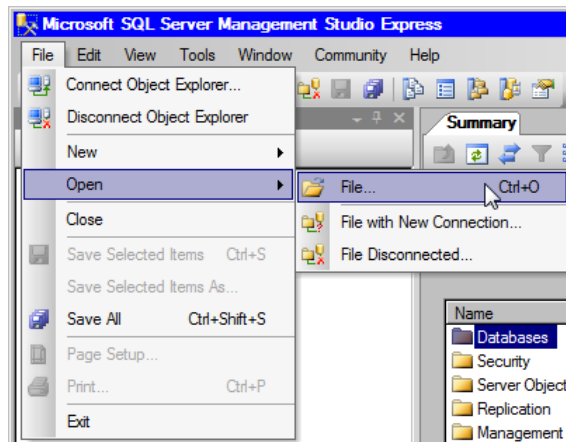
Microsoft SQL Server Management Studio Express

File Edit View Tools Window Community Help

Connect Object Explorer...
Disconnect Object Explorer
New
Open
Close
Save Selected Items Ctrl+S
Save Selected Items As...
Save All Ctrl+Shift+S
Page Setup...
Print... Ctrl+P
Exit

File... Ctrl+O
File with New Connection...
File Disconnected...

Summary

Name
Databases
Security
Server Object
Replication
Management